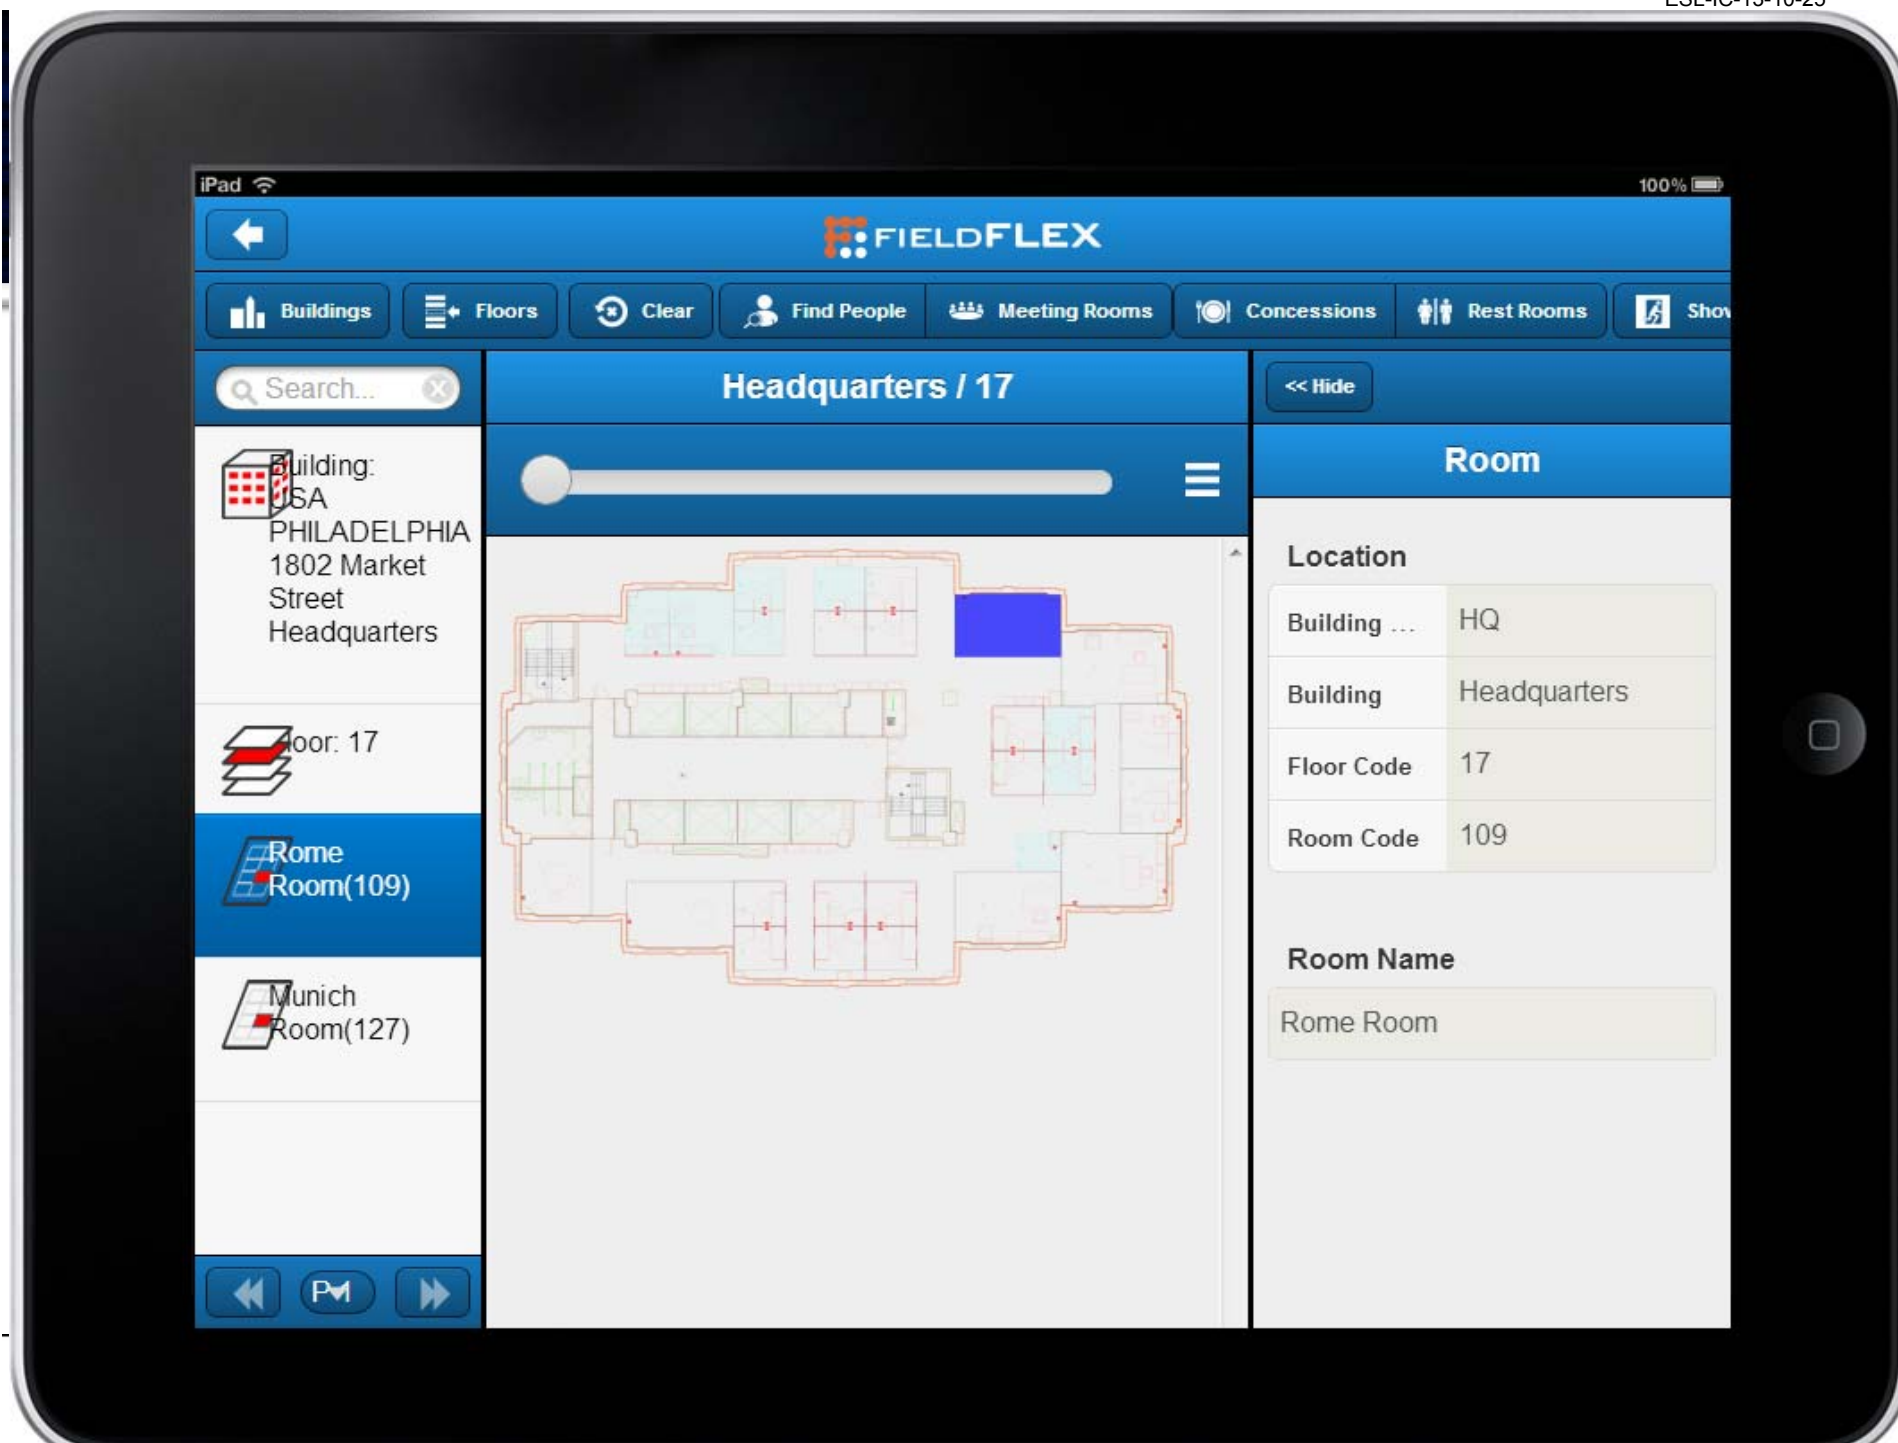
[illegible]

iPad

100%

FIELDFLEX

Buildings
Floors
Clear
Find People
Meeting Rooms
Concessions
Rest Rooms
Sho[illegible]

Search...

Headquarters / 17

<< Hide

Room

Building: USA PHILADELPHIA 1802 Market Street Headquarters

Floor: 17

Rome Room(109)

Munich Room(127)

PM

Location

| Building ... | HQ |
|---|---|
| Building | Headquarters |
| Floor Code | 17 |
| Room Code | 109 |

Room Name

Rome Room